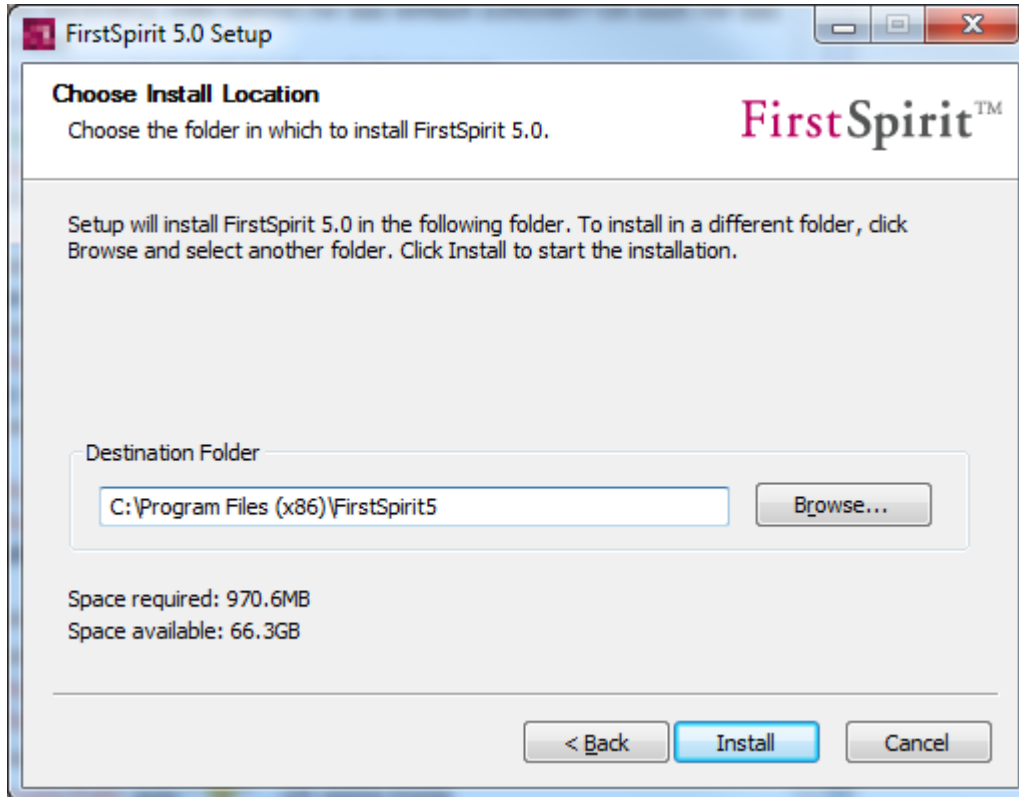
FirstSpirit 5.0 Setup

Choose Install Location
Choose the folder in which to install FirstSpirit 5.0.

FirstSpirit™

Setup will install FirstSpirit 5.0 in the following folder. To install in a different folder, click Browse and select another folder. Click Install to start the installation.

Destination Folder

C:\Program Files (x86)\FirstSpirit5

Browse...

Space required: 970.6MB
Space available: 66.3GB

< Back
Install
Cancel